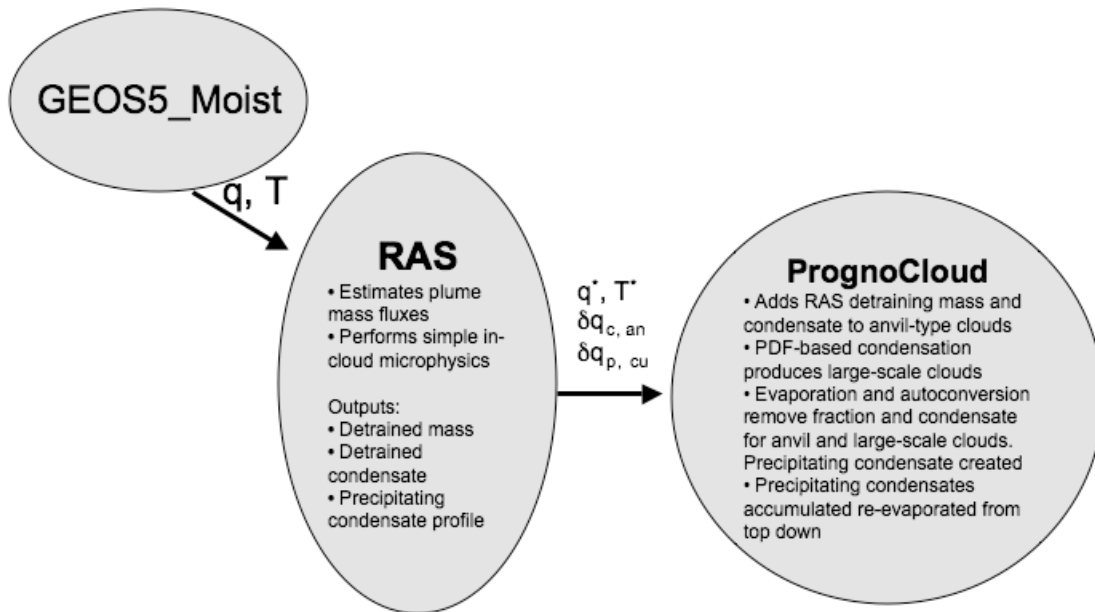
GEOS5_Moist

q, T

RAS
• Estimates plume mass fluxes
• Performs simple in-cloud microphysics

Outputs:
• Detrained mass
• Detrained condensate
• Precipitating condensate profile

$q^*$, $T^*$
$\delta q_{c,\ an}$
$\delta q_{p,\ cu}$

PrognoCloud
• Adds RAS detraining mass and condensate to anvil-type clouds
• PDF-based condensation produces large-scale clouds
• Evaporation and autoconversion remove fraction and condensate for anvil and large-scale clouds. Precipitating condensate created
• Precipitating condensates accumulated re-evaporated from top down